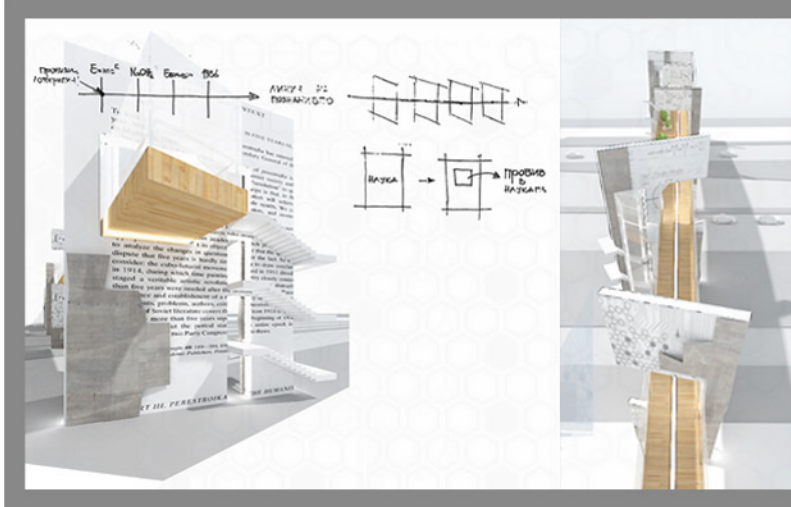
ПРОБИВ ЛОГИКАТА

Ениес

Кьорк

Енлис

1936

ЛИНИЯ НА ПОЗНАНИЕТО

НАУКА

ПРОБИВ В НАУКАТА

to analyze the changes in
dispute that five years is
consider the cultural
in 1918, during which
than five years were needed
of Soviet literature
problems, authors
and confidence of
PART III. PERESTROIKA